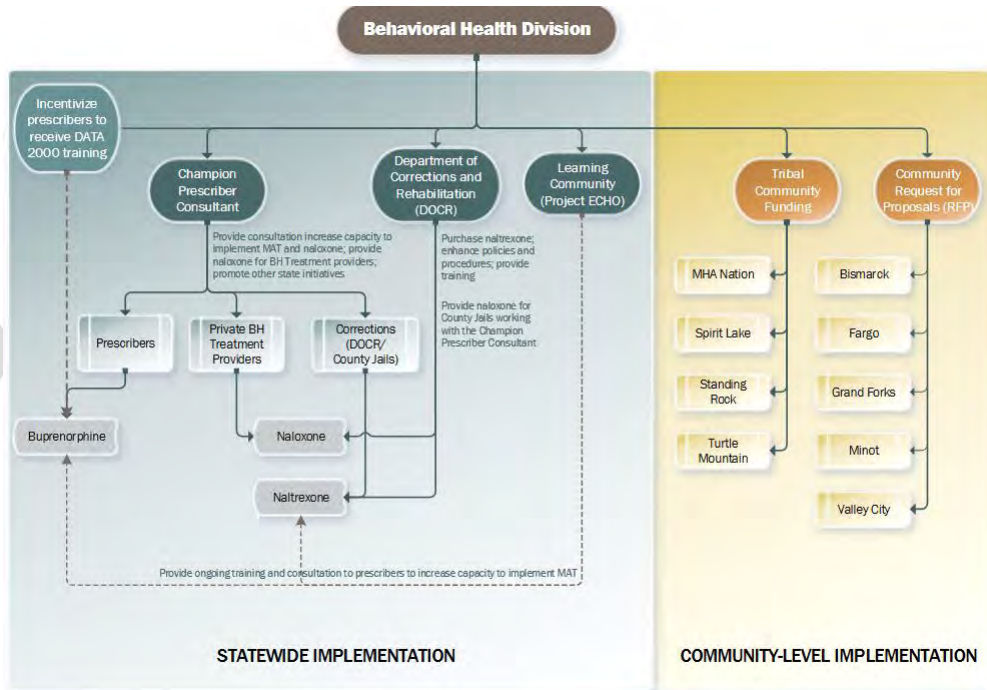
Behavioral Health Division

Incentivize prescribers to receive DATA 2000 training

Champion Prescriber Consultant

Department of Corrections and Rehabilitation (DOCR)

Learning Community (Project ECHO)

Tribal Community Funding

Community Request for Proposals (RFP)

Provide consultation increase capacity to implement MAT and naloxone; provide naloxone for BH Treatment providers; promote other state initiatives

Purchase naltrexone; enhance policies and procedures; provide training

Provide naloxone for County Jails working with the Champion Prescriber Consultant

Prescribers

Private BH Treatment Providers

Corrections (DOCR/ County Jails)

Buprenorphine

Naloxone

Naltrexone

MHA Nation

Spirit Lake

Standing Rock

Turtle Mountain

Bismarck

Fargo

Grand Forks

Minot

Valley City

Provide ongoing training and consultation to prescribers to increase capacity to implement MAT

STATEWIDE IMPLEMENTATION

COMMUNITY-LEVEL IMPLEMENTATION